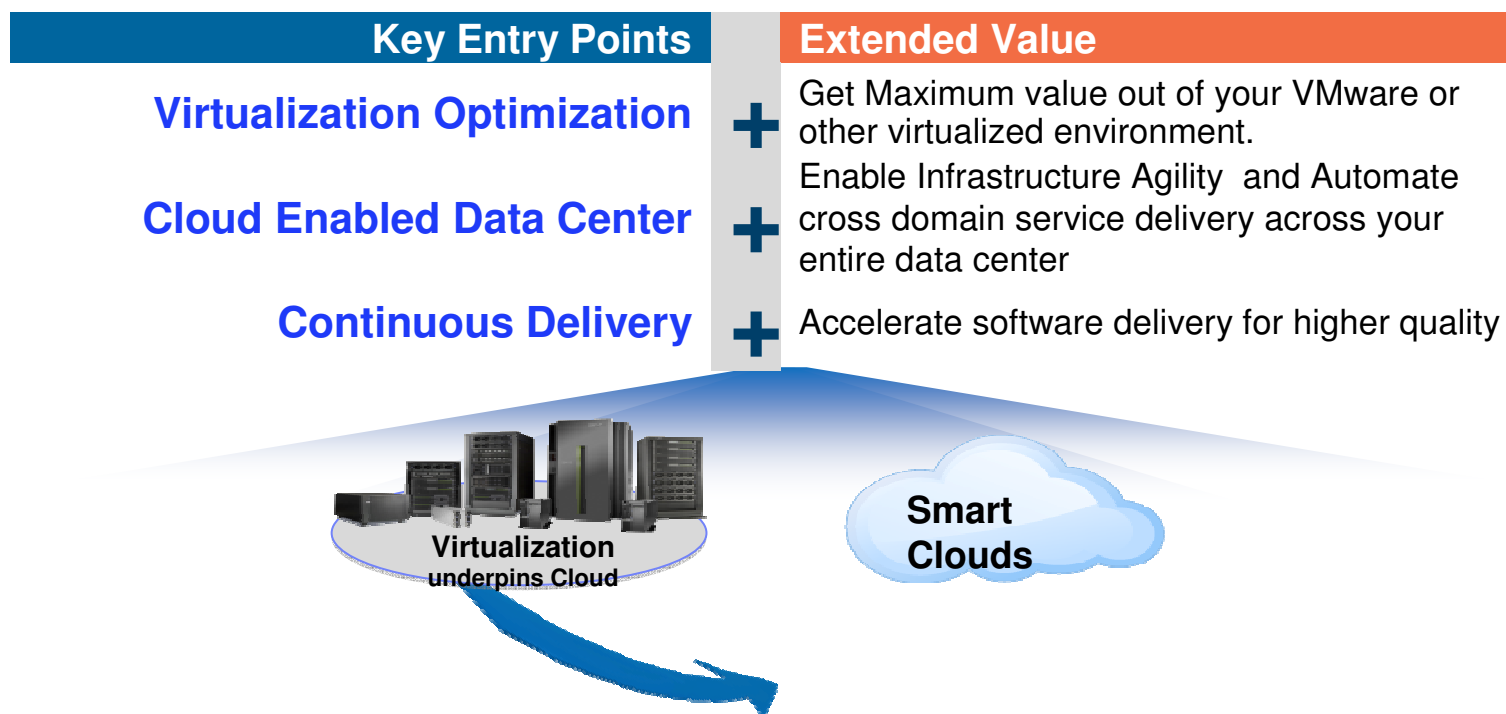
| Key Entry Points | | Extended Value |
|---|---|---|
| Virtualization Optimization | + | Get Maximum value out of your VMware or other virtualized environment. |
| Cloud Enabled Data Center | + | Enable Infrastructure Agility and Automate cross domain service delivery across your entire data center |
| Continuous Delivery | + | Accelerate software delivery for higher quality |

Virtualization underpins Cloud

Smart Clouds